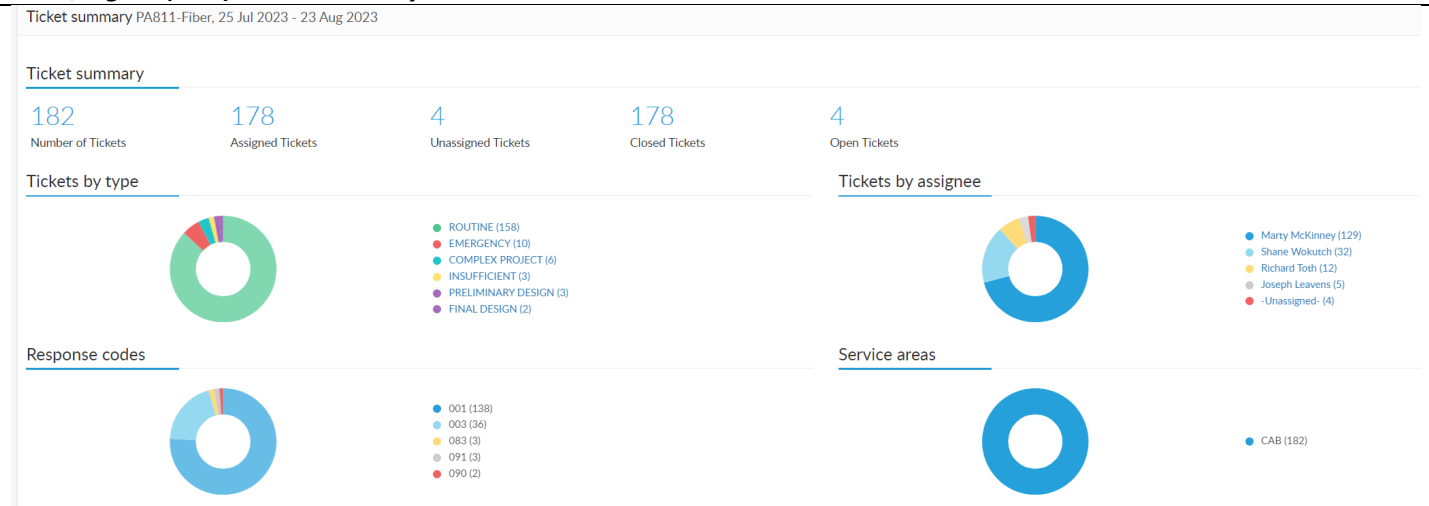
Ticket summary PA811-Fiber, 25 Jul 2023 - 23 Aug 2023

Ticket summary

182
Number of Tickets

178
Assigned Tickets

4
Unassigned Tickets

178
Closed Tickets

4
Open Tickets

Tickets by type

ROUTINE (158)
EMERGENCY (10)
COMPLEX PROJECT (6)
INSUFFICIENT (3)
PRELIMINARY DESIGN (3)
FINAL DESIGN (2)

Tickets by assignee

Marty McKinney (129)
Shane Wokutch (32)
Richard Toth (12)
Joseph Leavens (5)
-Unassigned- (4)

Response codes

001 (138)
003 (36)
083 (3)
091 (3)
090 (2)

Service areas

CAB (182)